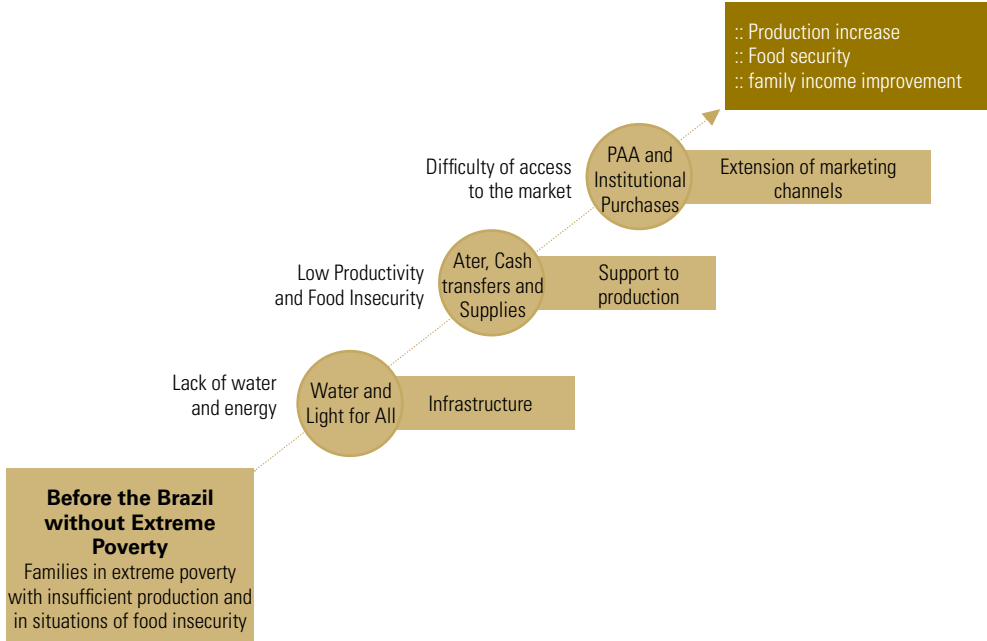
:: Production increase
:: Food security
:: family income improvement

Difficulty of access to the market

PAA and Institutional Purchases

Extension of marketing channels

Low Productivity and Food Insecurity

Ater, Cash transfers and Supplies

Support to production

Lack of water and energy

Water and Light for All

Infrastructure

**Before the Brazil without Extreme Poverty**
Families in extreme poverty with insufficient production and in situations of food insecurity